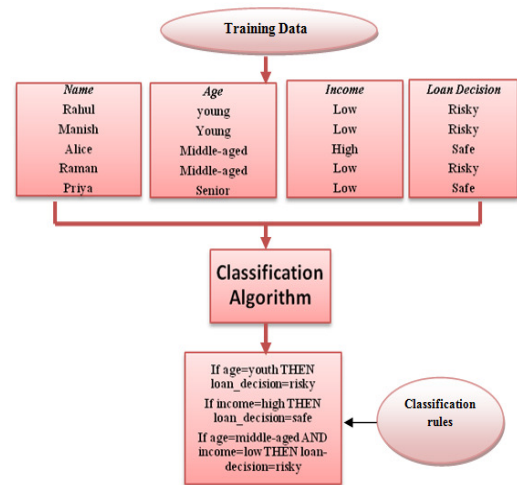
Training Data

| Name | Age | Income | Loan Decision |
|---|---|---|---|
| Rahul | young | Low | Risky |
| Manish | Young | Low | Risky |
| Alice | Middle-aged | High | Safe |
| Raman | Middle-aged | Low | Risky |
| Priya | Senior | Low | Safe |

Classification Algorithm

If age=youth THEN loan_decision=risky

If income=high THEN loan_decision=safe

If age=middle-aged AND income=low THEN loan-decision=risky

Classification rules